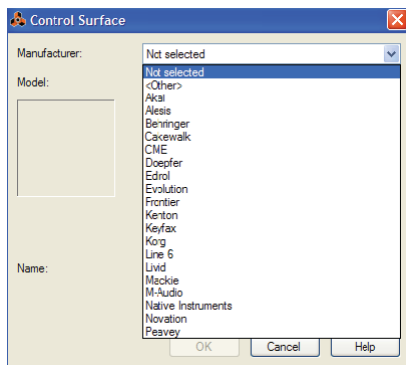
Control Surface

Manufacturer:
Not selected

Model:

Name:

Not selected
<Other>
Akai
Alesis
Behringer
Cakewalk
CME
Doepfer
Edrol
Evolution
Frontier
Kenton
Keyfax
Korg
Line 6
Livid
Mackie
M-Audio
Native Instruments
Novation
Peavey

OK
Cancel
Help